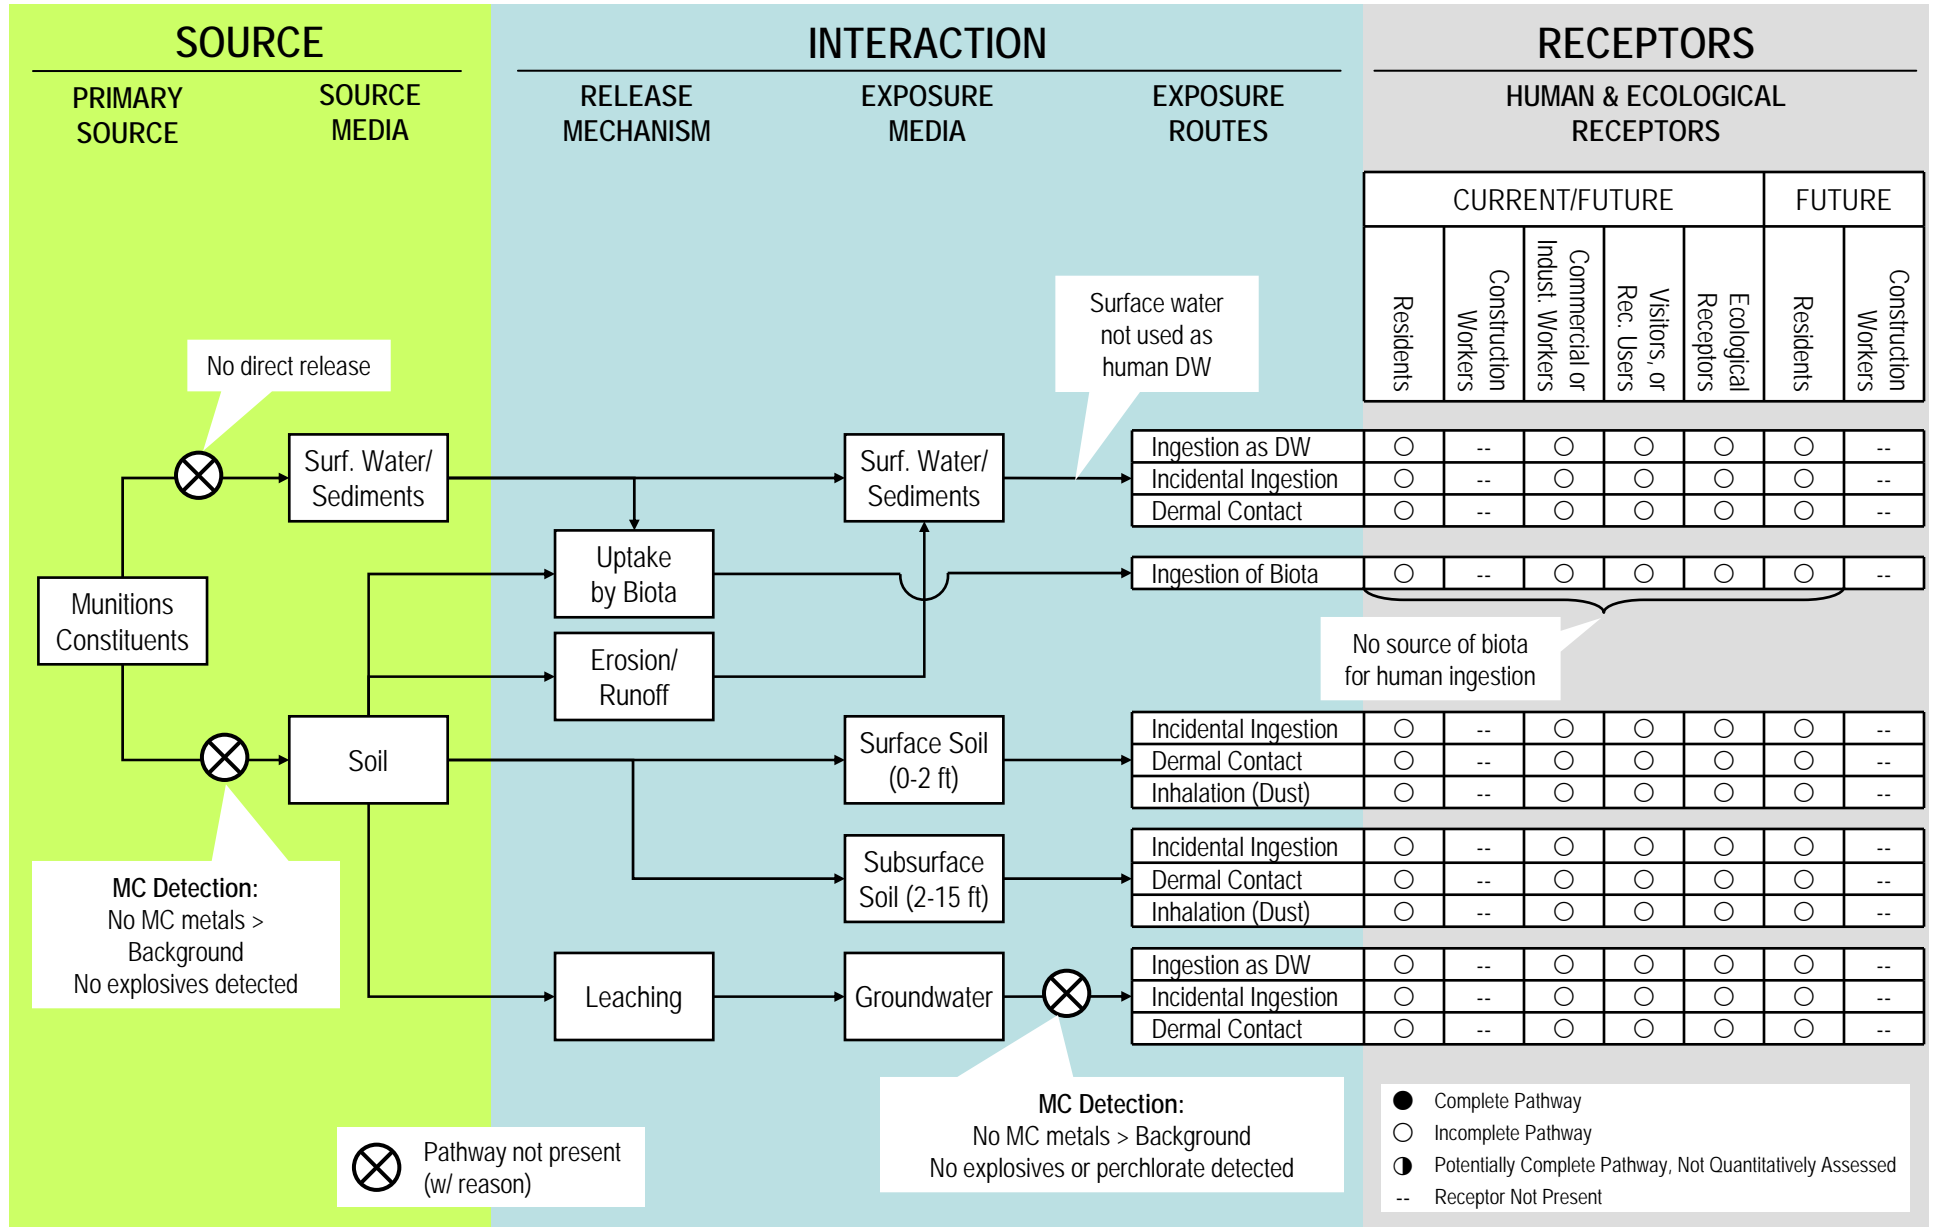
SOURCE

PRIMARY SOURCE

SOURCE MEDIA

INTERACTION

RELEASE MECHANISM

EXPOSURE MEDIA

EXPOSURE ROUTES

RECEPTORS

HUMAN & ECOLOGICAL RECEPTORS

| CURRENT/FUTURE | | | | | FUTURE | |
|---|---|---|---|---|---|---|
| Residents | Construction Workers | Commercial or Indust. Workers | Visitors, or Rec. Users | Ecological Receptors | Residents | Construction Workers |

No direct release

Surface water not used as human DW

Munitions Constituents

Surf. Water/ Sediments

Soil

Uptake by Biota

Erosion/ Runoff

Leaching

Surf. Water/ Sediments

Surface Soil (0-2 ft)

Subsurface Soil (2-15 ft)

Groundwater

| Exposure Route | | | | | | | |
|---|---|---|---|---|---|---|---|
| Ingestion as DW | ○ | -- | ○ | ○ | ○ | ○ | -- |
| Incidental Ingestion | ○ | -- | ○ | ○ | ○ | ○ | -- |
| Dermal Contact | ○ | -- | ○ | ○ | ○ | ○ | -- |
| Ingestion of Biota | ○ | -- | ○ | ○ | ○ | ○ | -- |
| Incidental Ingestion | ○ | -- | ○ | ○ | ○ | ○ | -- |
| Dermal Contact | ○ | -- | ○ | ○ | ○ | ○ | -- |
| Inhalation (Dust) | ○ | -- | ○ | ○ | ○ | ○ | -- |
| Incidental Ingestion | ○ | -- | ○ | ○ | ○ | ○ | -- |
| Dermal Contact | ○ | -- | ○ | ○ | ○ | ○ | -- |
| Inhalation (Dust) | ○ | -- | ○ | ○ | ○ | ○ | -- |
| Ingestion as DW | ○ | -- | ○ | ○ | ○ | ○ | -- |
| Incidental Ingestion | ○ | -- | ○ | ○ | ○ | ○ | -- |
| Dermal Contact | ○ | -- | ○ | ○ | ○ | ○ | -- |

No source of biota for human ingestion

MC Detection:
No MC metals > Background
No explosives detected

MC Detection:
No MC metals > Background
No explosives or perchlorate detected

Pathway not present (w/ reason)

● Complete Pathway
○ Incomplete Pathway
◑ Potentially Complete Pathway, Not Quantitatively Assessed
-- Receptor Not Present